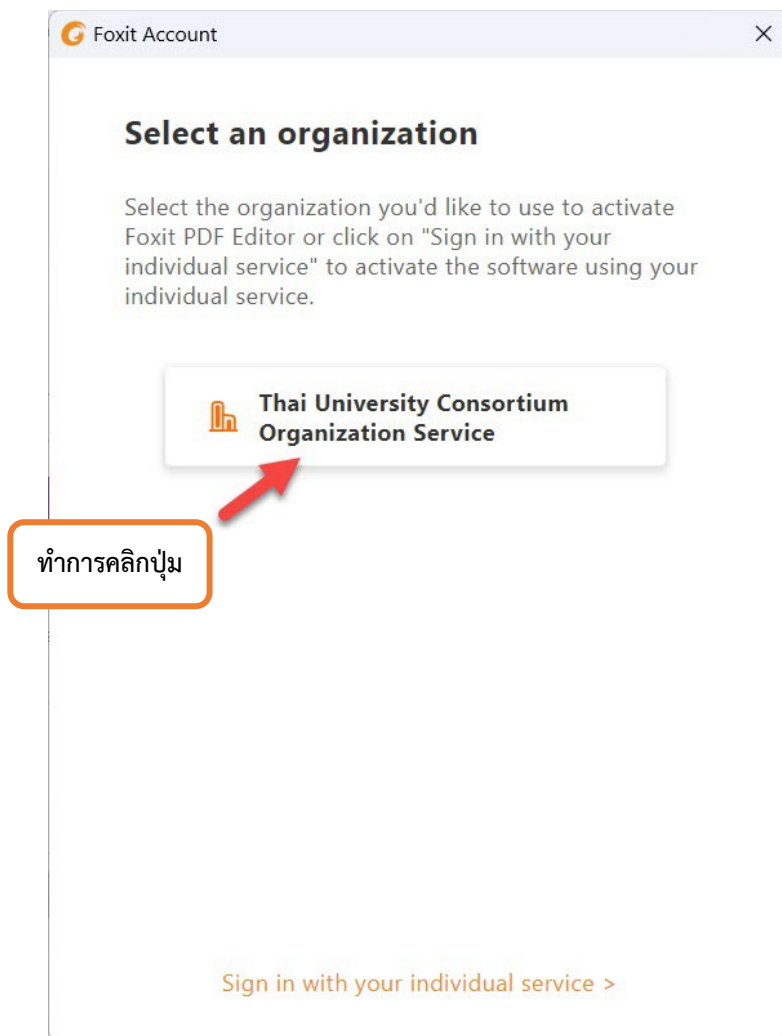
Foxit Account

×

Select an organization

Select the organization you'd like to use to activate Foxit PDF Editor or click on "Sign in with your individual service" to activate the software using your individual service.

Thai University Consortium Organization Service

ทำการคลิกปุ่ม

Sign in with your individual service >